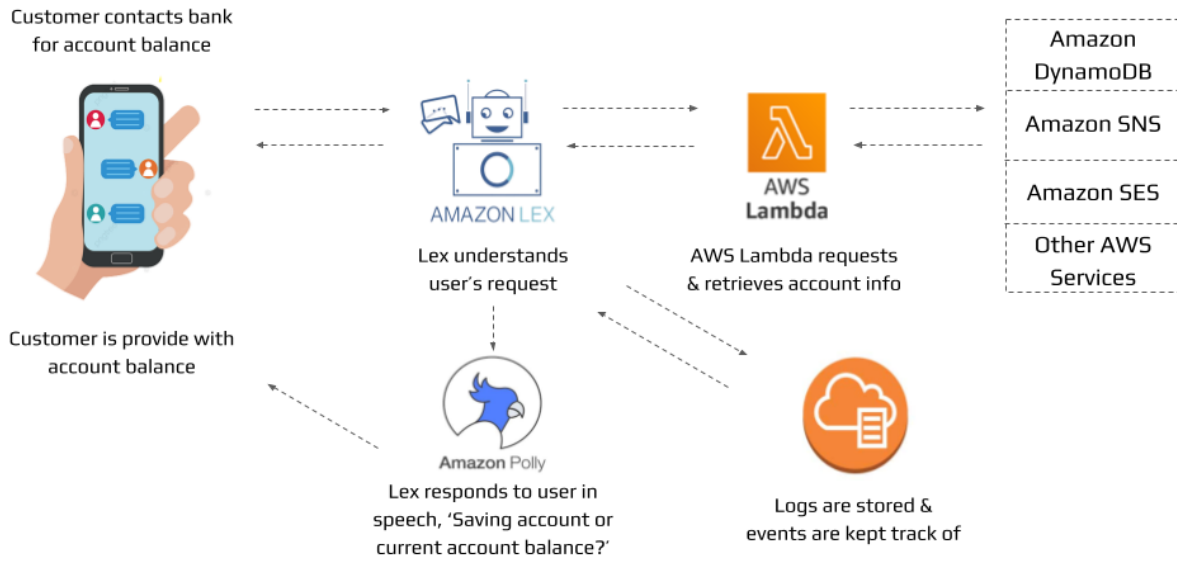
Customer contacts bank for account balance

AMAZON LEX

Lex understands user's request

AWS Lambda

AWS Lambda requests & retrieves account info

| Amazon DynamoDB |
|---|
| Amazon SNS |
| Amazon SES |
| Other AWS Services |

Customer is provide with account balance

Amazon Polly

Lex responds to user in speech, 'Saving account or current account balance?'

Logs are stored & events are kept track of